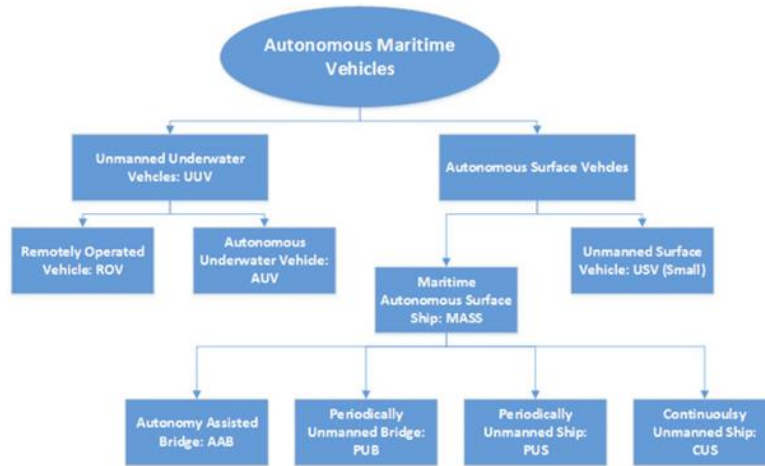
Autonomous Maritime Vehicles

Unmanned Underwater Vehcles: UUV

Autonomous Surface Vehcles

Remotely Operated Vehicle: ROV

Autonomous Underwater Vehicle: AUV

Maritime Autonomous Surface Ship: MASS

Unmanned Surface Vehicle: USV (Small)

Autonomy Assisted Bridge: AAB

Periodically Unmanned Bridge: PUB

Periodically Unmanned Ship: PUS

Continuoulsy Unmanned Ship: CUS